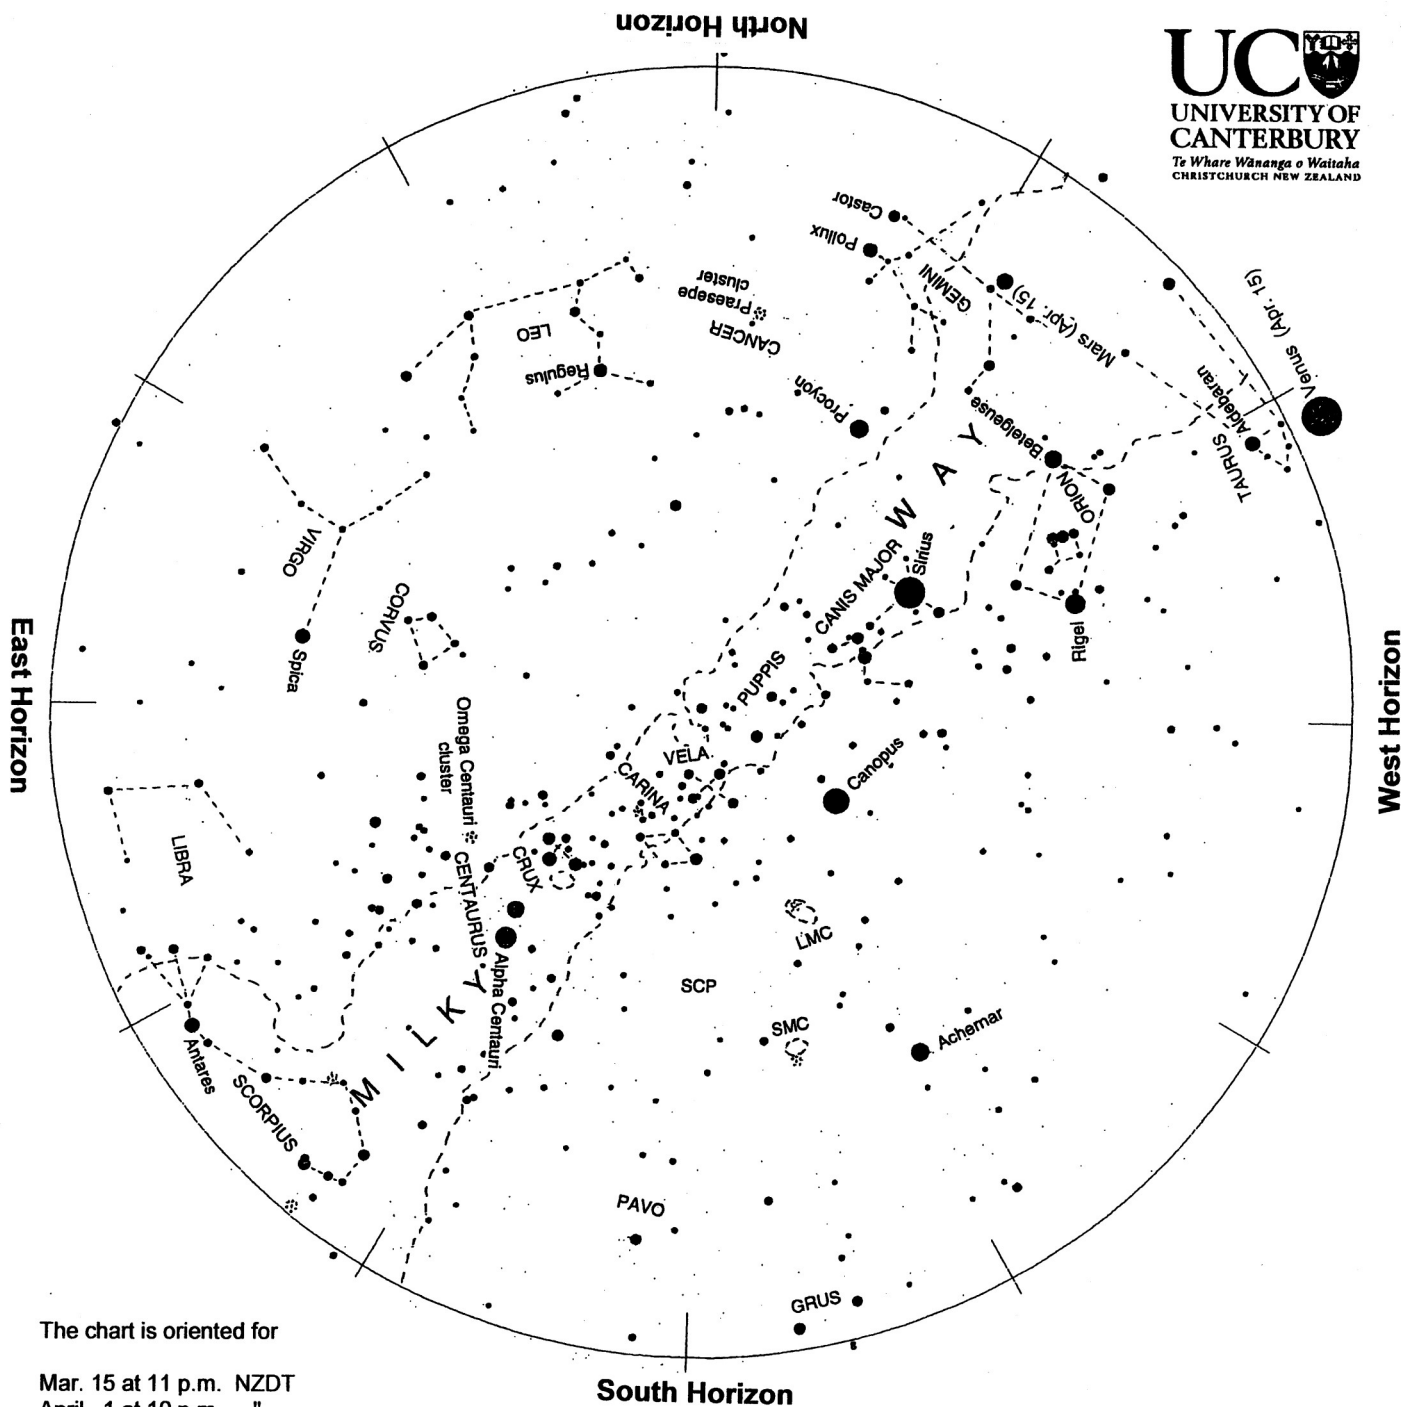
North Horizon

UC
UNIVERSITY OF CANTERBURY
Te Whare Wānanga o Waitaha
CHRISTCHURCH NEW ZEALAND

Castor
Pollux
GEMINI
Mars (Apr. 15)
Venus (Apr. 15)
Praesepe cluster
CANCER
LEO
Regulus
Procyon
Aldebaran
TAURUS
Betelgeuse
ORION
VIRGO
W A Y
Sirius
CANIS MAJOR
CORVUS
Rigel
Spica
PUPPIS
Omega Centauri cluster
VELA
Canopus
CARINA
East Horizon
West Horizon
LIBRA
CRUX
CENTAURUS
LMC
Alpha Centauri
SCP
M I L K Y
SMC
Achernar
Antares
SCORPIUS
PAVO
GRUS

The chart is oriented for

Mar. 15 at 11 p.m. NZDT
April 1 at 10 p.m. "

South Horizon